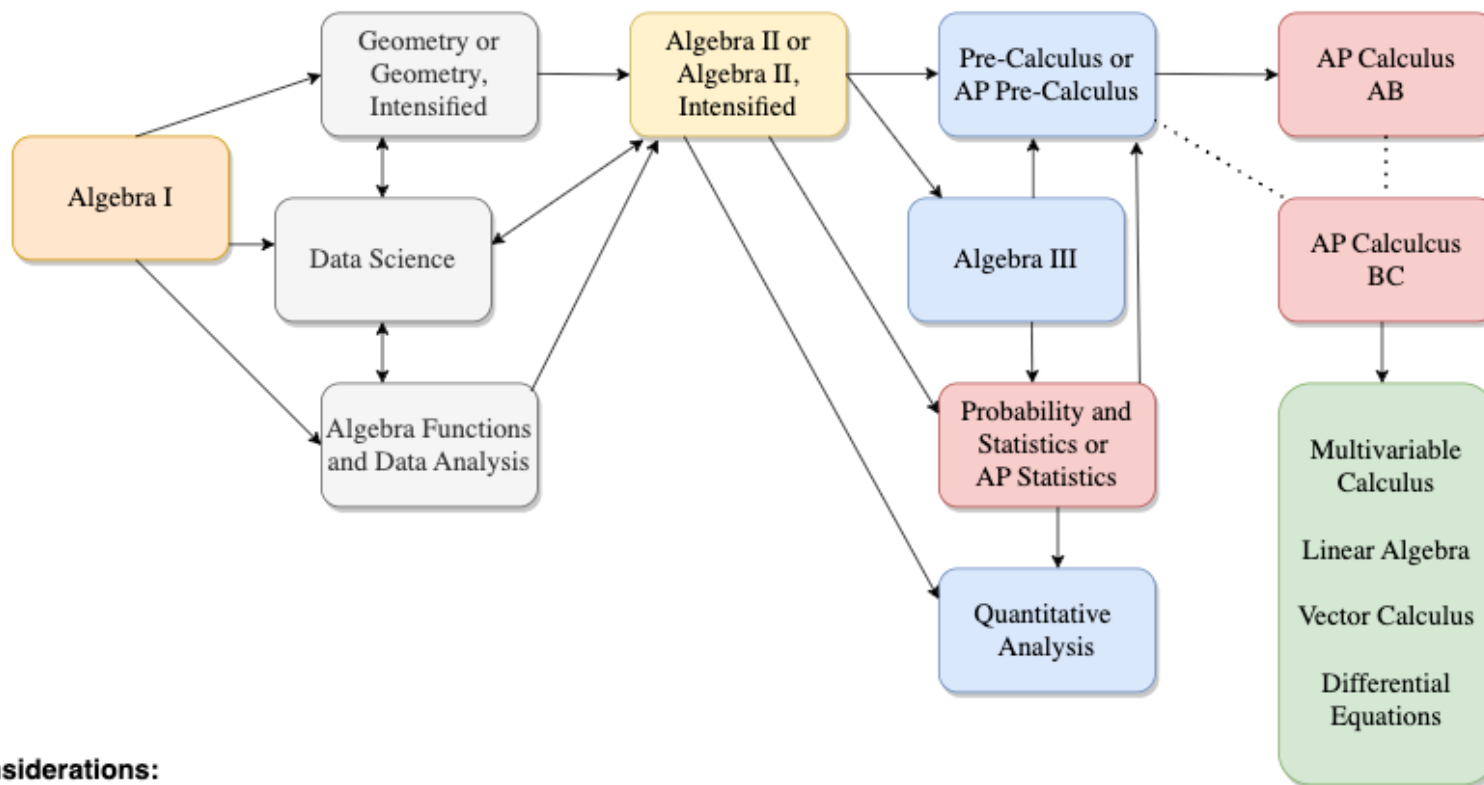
Geometry or Geometry, Intensified

Algebra II or Algebra II, Intensified

Pre-Calculus or AP Pre-Calculus

AP Calculus AB

Algebra I

Data Science

Algebra III

AP Calculcus BC

Algebra Functions and Data Analysis

Probability and Statistics or AP Statistics

Multivariable Calculus

Linear Algebra

Vector Calculus

Differential Equations

Quantitative Analysis

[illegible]siderations: